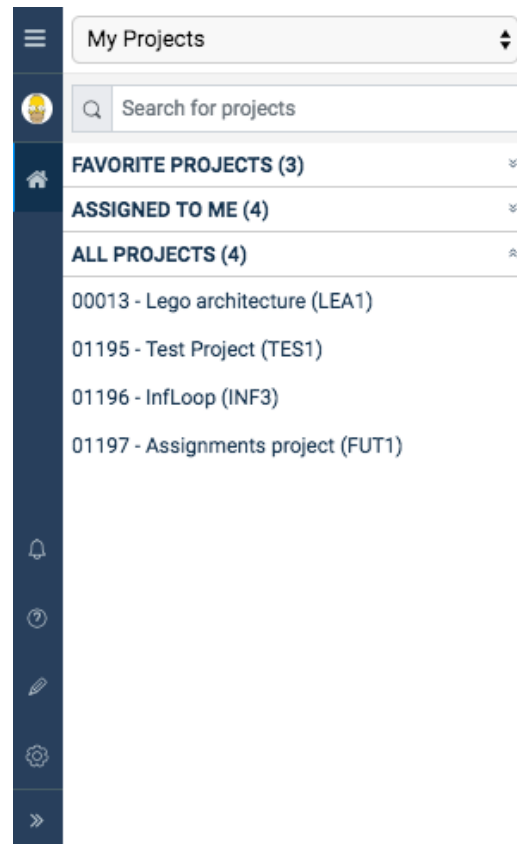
My Projects

Search for projects

FAVORITE PROJECTS (3)

ASSIGNED TO ME (4)

ALL PROJECTS (4)

00013 - Lego architecture (LEA1)

01195 - Test Project (TES1)

01196 - InfLoop (INF3)

01197 - Assignments project (FUT1)